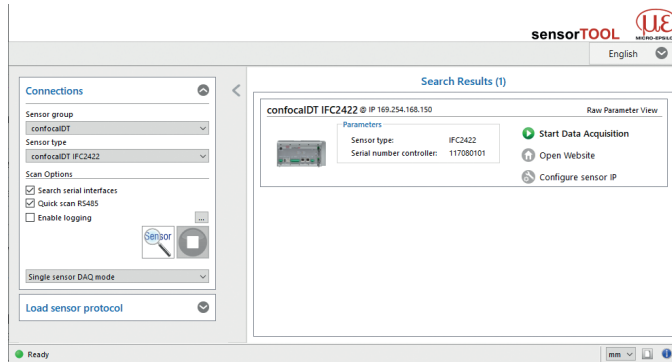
sensorTOOL
MICRO-EPSILON
English

Connections
Sensor group
confocalDT
Sensor type
confocalDT IFC2422
Scan Options
Search serial interfaces
Quick scan RS485
Enable logging
...
Sensor
Single sensor DAQ mode

Load sensor protocol

Search Results (1)

confocalDT IFC2422 @ IP 169.254.168.150
Raw Parameter View
Parameters
Sensor type: IFC2422
Serial number controller: 117080101
Start Data Acquisition
Open Website
Configure sensor IP

Ready
mm